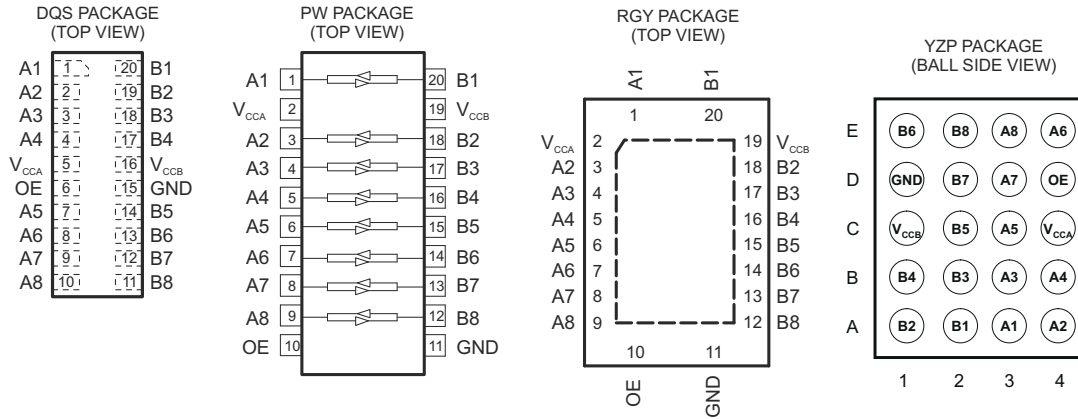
DQS PACKAGE
(TOP VIEW)

| | | | |
|---|---|---|---|
| A1 | 1 | 20 | B1 |
| A2 | 2 | 19 | B2 |
| A3 | 3 | 18 | B3 |
| A4 | 4 | 17 | B4 |
| $V_{CCA}$ | 5 | 16 | $V_{CCB}$ |
| OE | 6 | 15 | GND |
| A5 | 7 | 14 | B5 |
| A6 | 8 | 13 | B6 |
| A7 | 9 | 12 | B7 |
| A8 | 10 | 11 | B8 |

PW PACKAGE
(TOP VIEW)

| | | | |
|---|---|---|---|
| A1 | 1 | 20 | B1 |
| $V_{CCA}$ | 2 | 19 | $V_{CCB}$ |
| A2 | 3 | 18 | B2 |
| A3 | 4 | 17 | B3 |
| A4 | 5 | 16 | B4 |
| A5 | 6 | 15 | B5 |
| A6 | 7 | 14 | B6 |
| A7 | 8 | 13 | B7 |
| A8 | 9 | 12 | B8 |
| OE | 10 | 11 | GND |

RGY PACKAGE
(TOP VIEW)

A1 B1
1 20

| | | | |
|---|---|---|---|
| $V_{CCA}$ | 2 | 19 | $V_{CCB}$ |
| A2 | 3 | 18 | B2 |
| A3 | 4 | 17 | B3 |
| A4 | 5 | 16 | B4 |
| A5 | 6 | 15 | B5 |
| A6 | 7 | 14 | B6 |
| A7 | 8 | 13 | B7 |
| A8 | 9 | 12 | B8 |

10 11
OE GND

YZP PACKAGE
(BALL SIDE VIEW)

| | 1 | 2 | 3 | 4 |
|---|---|---|---|---|
| E | B6 | B8 | A8 | A6 |
| D | GND | B7 | A7 | OE |
| C | $V_{CCB}$ | B5 | A5 | $V_{CCA}$ |
| B | B4 | B3 | A3 | A4 |
| A | B2 | B1 | A1 | A2 |